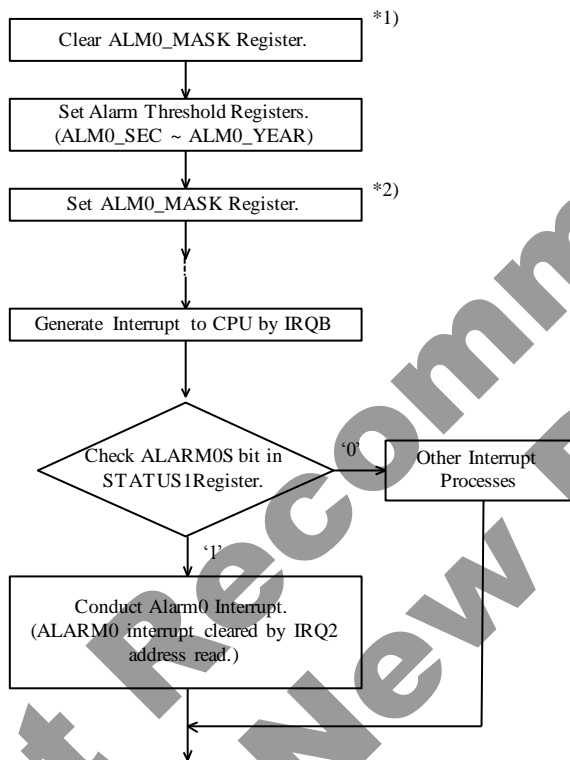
*1)

Clear ALM0_MASK Register.

Set Alarm Threshold Registers. (ALM0_SEC ~ ALM0_YEAR)

*2)

Set ALM0_MASK Register.

Generate Interrupt to CPU by IRQB

Check ALARM0S bit in STATUS1Register.

'0'

Other Interrupt Processes

'1'

Conduct Alarm0 Interrupt. (ALARM0 interrupt cleared by IRQ2 address read.)

Not Recommended for New Designs